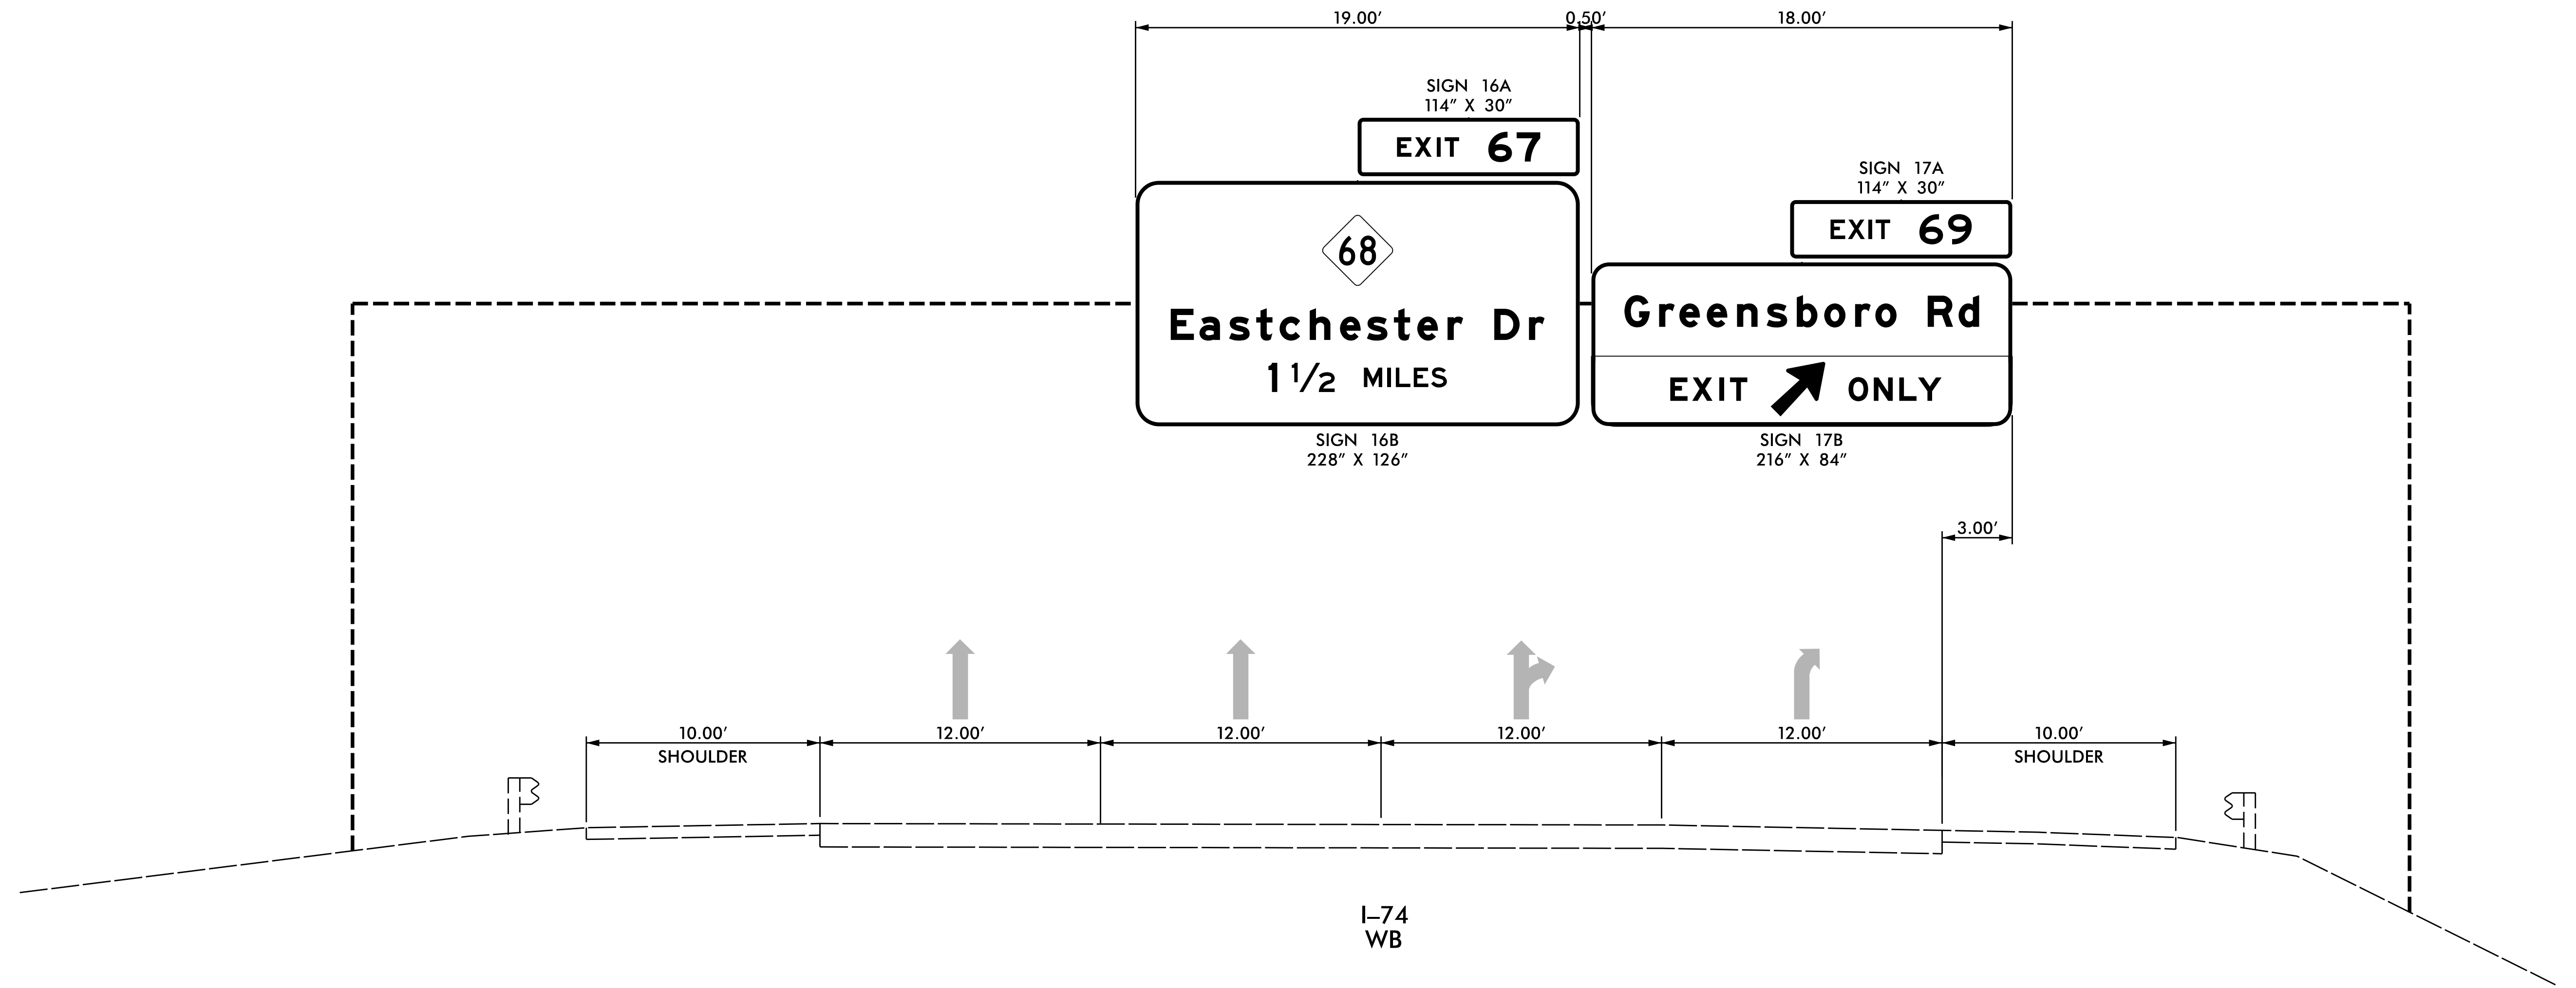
19.00′ 0.50′ 18.00′

SIGN 16A
114″ X 30″

EXIT 67

68

Eastchester Dr
$1\frac{1}{2}$ MILES

SIGN 16B
228″ X 126″

SIGN 17A
114″ X 30″

EXIT 69

Greensboro Rd

EXIT ONLY

SIGN 17B
216″ X 84″

3.00′

10.00′
SHOULDER

12.00′

12.00′

12.00′

12.00′

10.00′
SHOULDER

I–74
WB